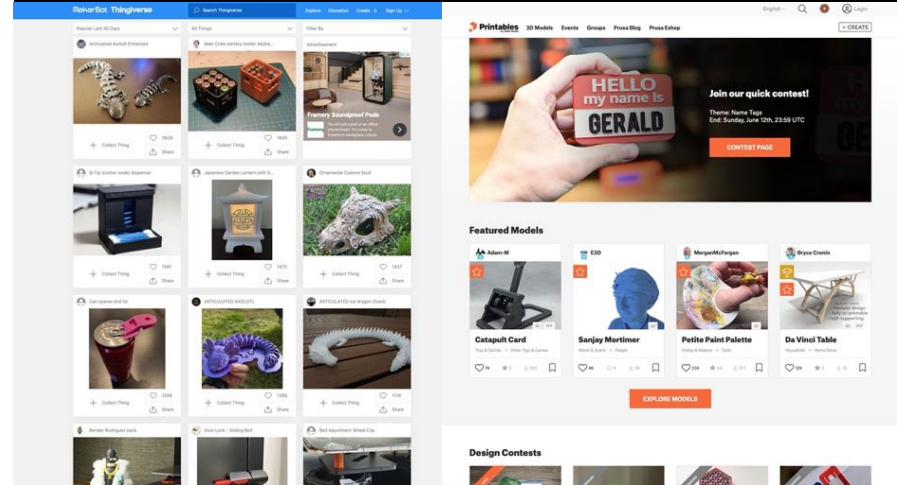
MakerBot Thingiverse

Search Thingiverse

Explore Education Create Sign Up

Popular Last 30 Days

All Things

Filter By

Articulated Axolotl Enhanced

Collect Thing

Share

Beer Crate battery holder AA/bd...

Collect Thing

Share

Advertisement

Framery Soundproof Pods

Collect Thing

Share

Japanese Garden Lantern with S...

Collect Thing

Share

Ornamental Cubone Skull

Collect Thing

Share

Can opener and lid

Collect Thing

Share

ARTICULATED AXOLOTL

Collect Thing

Share

ARTICULATED Ice dragon (Head)

Collect Thing

Share

Bender Rodriguez pack

Door Lock - Sliding Bolt

Bed Adjustment Wheel Clip

Printables

3D Models Events Groups Prusa Blog Prusa Eshop

English

Login

+ CREATE

HELLO my name is GERALD

Join our quick contest!

Theme: Name Tags
End: Sunday June 12th, 23:59 UTC

CONTEST PAGE

Featured Models

Adam-M

Catapult Card

Toys & Games

E3D

Sanjay Mortimer

World & Scans

MerganMcFergan

Petite Paint Palette

Hobby & Makers

Bryce Cronin

Da Vinci Table

Household

EXPLORE MODELS

Design Contests